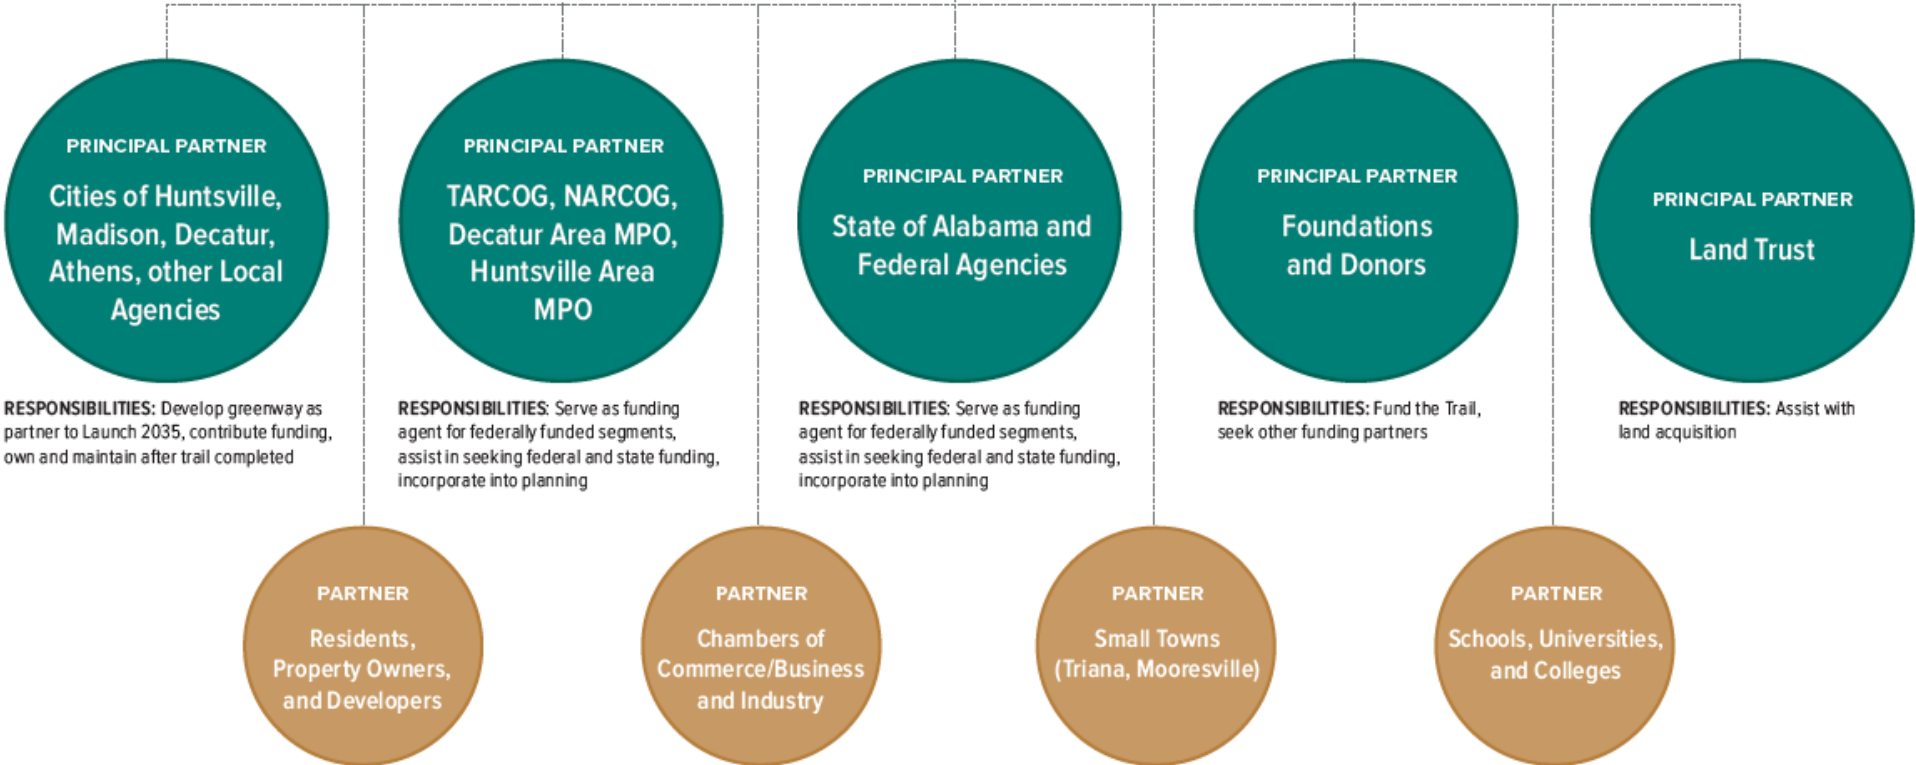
PRINCIPAL PARTNER

Cities of Huntsville, Madison, Decatur, Athens, other Local Agencies

RESPONSIBILITIES: Develop greenway as partner to Launch 2035, contribute funding, own and maintain after trail completed

PRINCIPAL PARTNER

TARCOG, NARCOG, Decatur Area MPO, Huntsville Area MPO

RESPONSIBILITIES: Serve as funding agent for federally funded segments, assist in seeking federal and state funding, incorporate into planning

PRINCIPAL PARTNER

State of Alabama and Federal Agencies

RESPONSIBILITIES: Serve as funding agent for federally funded segments, assist in seeking federal and state funding, incorporate into planning

PRINCIPAL PARTNER

Foundations and Donors

RESPONSIBILITIES: Fund the Trail, seek other funding partners

PRINCIPAL PARTNER

Land Trust

RESPONSIBILITIES: Assist with land acquisition

PARTNER

Residents, Property Owners, and Developers

PARTNER

Chambers of Commerce/Business and Industry

PARTNER

Small Towns (Triana, Mooresville)

PARTNER

Schools, Universities, and Colleges